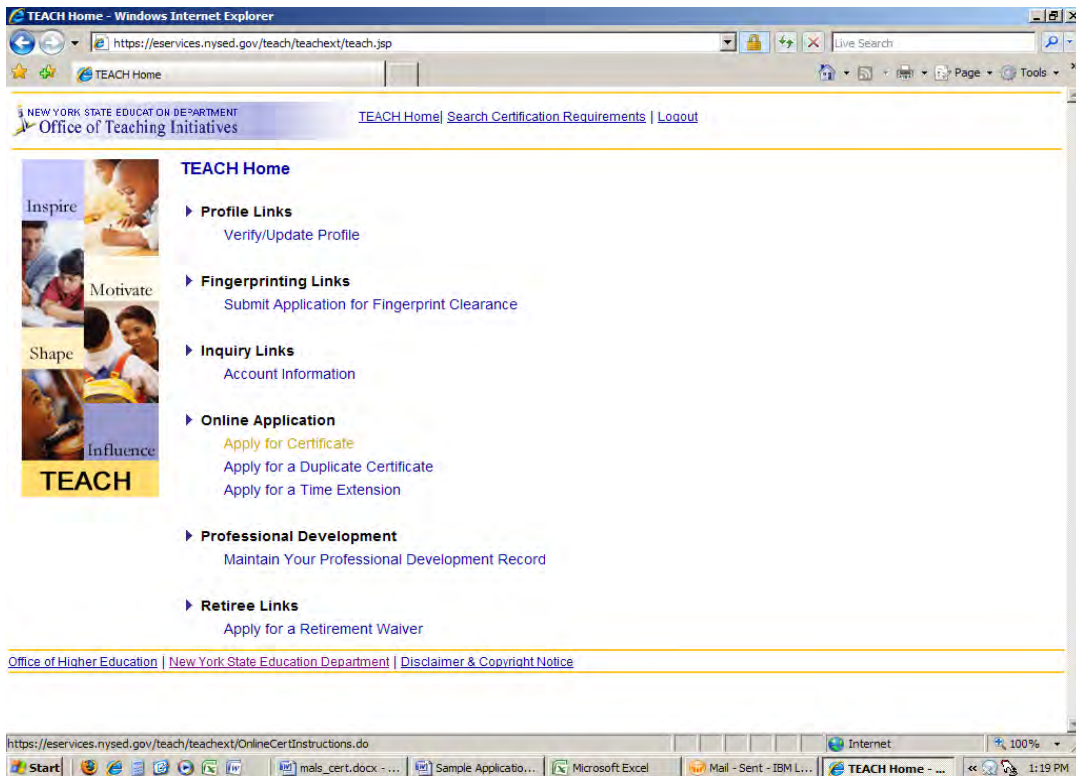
TEACH Home - Windows Internet Explorer

https://eservices.nysed.gov/teach/teachext/teach.jsp

Live Search

TEACH Home

Page ▾ Tools ▾

NEW YORK STATE EDUCATION DEPARTMENT
Office of Teaching Initiatives

TEACH Home | Search Certification Requirements | Logout

Inspire
Motivate
Shape
Influence
TEACH

TEACH Home

Profile Links
Verify/Update Profile

Fingerprinting Links
Submit Application for Fingerprint Clearance

Inquiry Links
Account Information

Online Application
Apply for Certificate
Apply for a Duplicate Certificate
Apply for a Time Extension

Professional Development
Maintain Your Professional Development Record

Retiree Links
Apply for a Retirement Waiver

Office of Higher Education | New York State Education Department | Disclaimer & Copyright Notice

https://eservices.nysed.gov/teach/teachext/OnlineCertInstructions.do

Internet

100%

Start

mals_cert.docx - ...

Sample Applicatio...

Microsoft Excel

Mail - Sent - IBM L...

TEACH Home - ...

1:19 PM